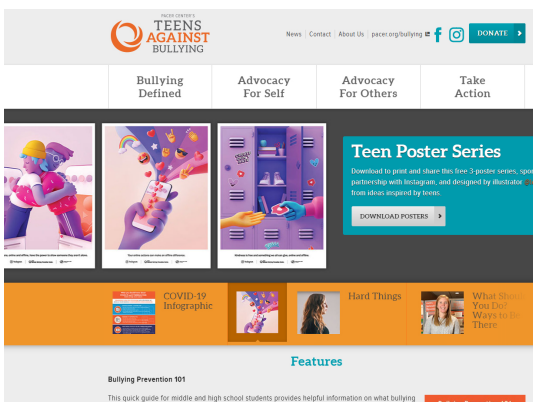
PACER CENTER'S
TEENS AGAINST BULLYING

News | Contact | About Us | pacer.org/bullying

DONATE

Bullying Defined

Advocacy For Self

Advocacy For Others

Take Action

Teen Poster Series

Download to print and share this free 3-poster series, spo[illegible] partnership with Instagram, and designed by illustrator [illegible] from ideas inspired by teens.

DOWNLOAD POSTERS

COVID-19 Infographic

Hard Things

What Sho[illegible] You Do? Ways to Be There

Features

Bullying Prevention 101

This quick guide for middle and high school students provides helpful information on what bullying